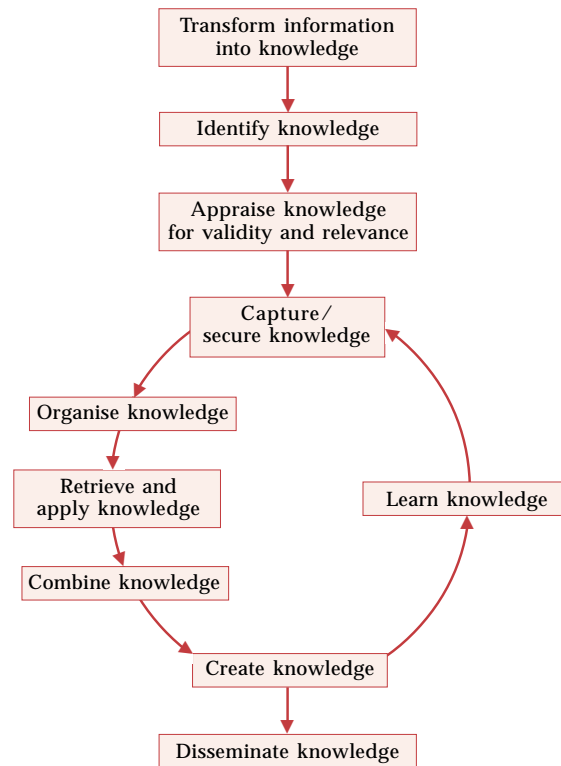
Transform information into knowledge

Identify knowledge

Appraise knowledge for validity and relevance

Capture/ secure knowledge

Organise knowledge

Retrieve and apply knowledge

Combine knowledge

Create knowledge

Learn knowledge

Disseminate knowledge